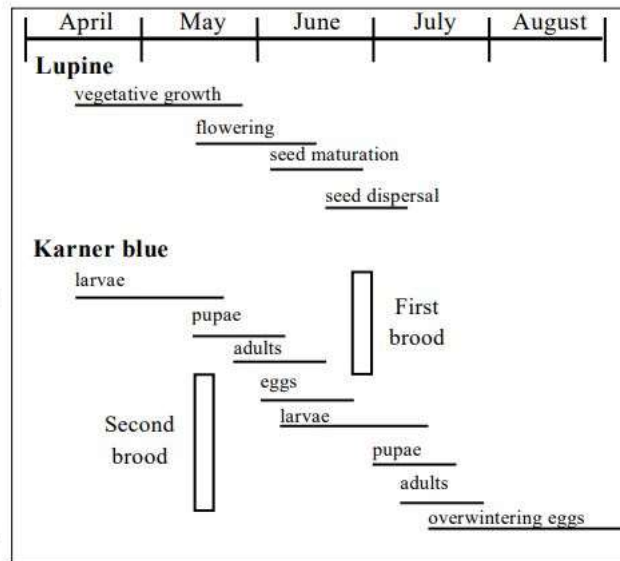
| April | May | June | July | August |

Lupine

vegetative growth

flowering

seed maturation

seed dispersal

Karner blue

larvae

pupae

adults

eggs

larvae

pupae

adults

overwintering eggs

First brood

Second brood